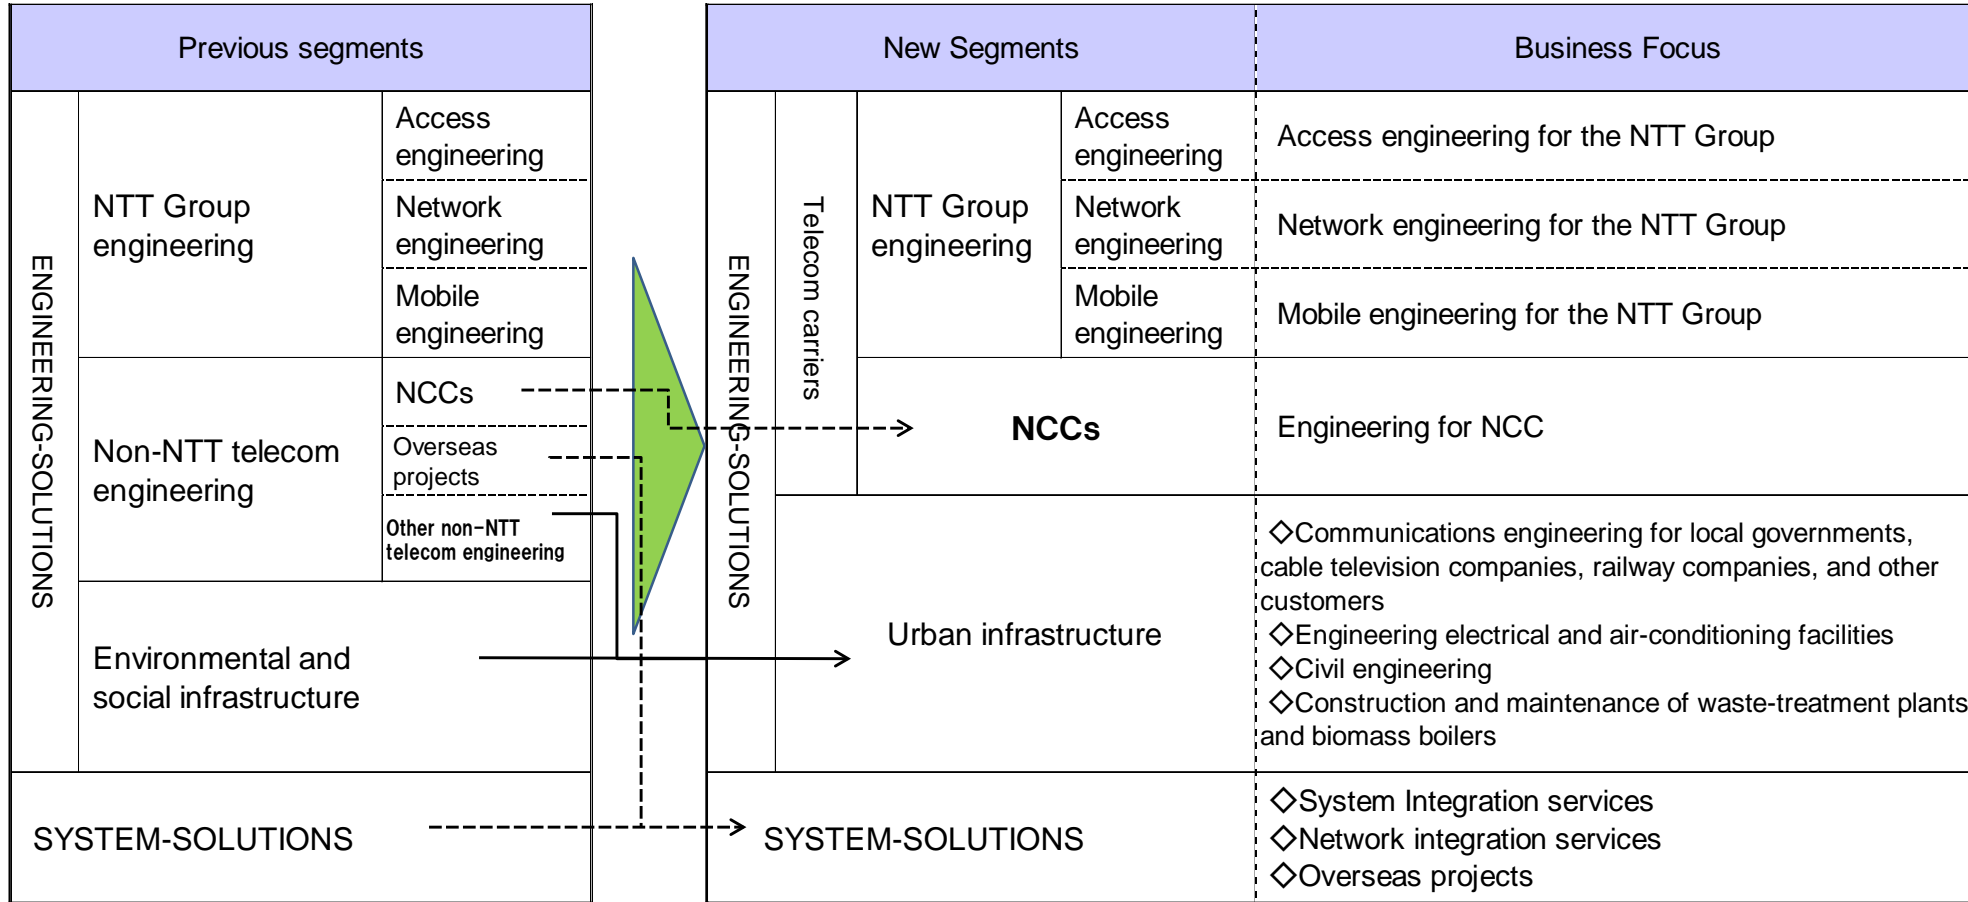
| Previous segments | | |
|---|---|---|
| ENGINEERING-SOLUTIONS | NTT Group engineering | Access engineering |
| | | Network engineering |
| | | Mobile engineering |
| | Non-NTT telecom engineering | NCCs |
| | | Overseas projects |
| | | Other non-NTT telecom engineering |
| | Environmental and social infrastructure | |
| SYSTEM-SOLUTIONS | | |

| New Segments | | | | Business Focus |
|---|---|---|---|---|
| ENGINEERING-SOLUTIONS | Telecom carriers | NTT Group engineering | Access engineering | Access engineering for the NTT Group |
| | | | Network engineering | Network engineering for the NTT Group |
| | | | Mobile engineering | Mobile engineering for the NTT Group |
| | | NCCs | | Engineering for NCC |
| | Urban infrastructure | | | ◇Communications engineering for local governments, cable television companies, railway companies, and other customers ◇Engineering electrical and air-conditioning facilities ◇Civil engineering ◇Construction and maintenance of waste-treatment plants and biomass boilers |
| SYSTEM-SOLUTIONS | | | | ◇System Integration services ◇Network integration services ◇Overseas projects |